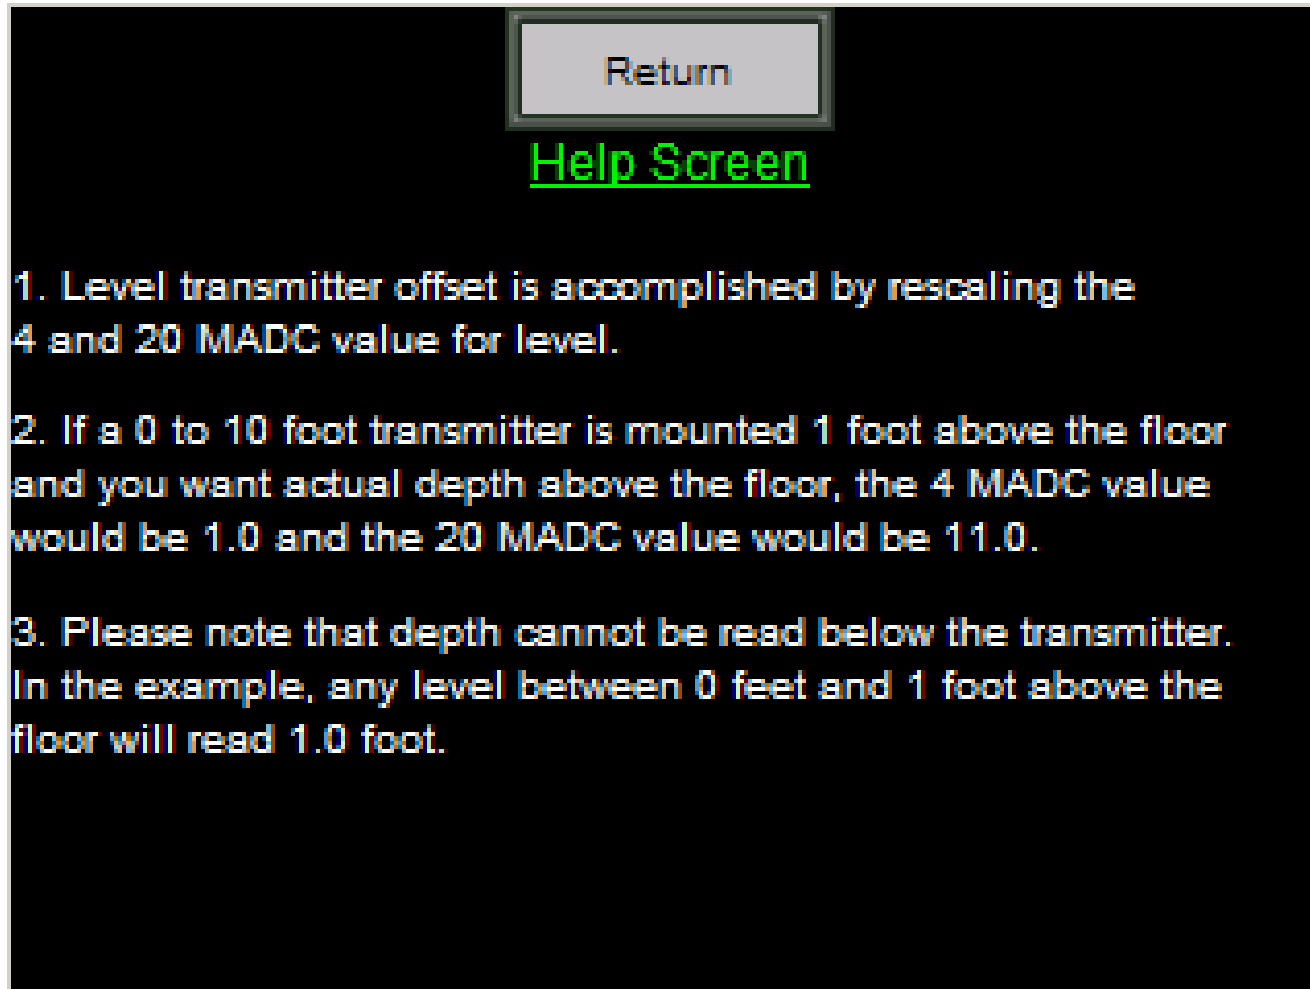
Return

Help Screen

1. Level transmitter offset is accomplished by rescaling the 4 and 20 MADC value for level.

2. If a 0 to 10 foot transmitter is mounted 1 foot above the floor and you want actual depth above the floor, the 4 MADC value would be 1.0 and the 20 MADC value would be 11.0.

3. Please note that depth cannot be read below the transmitter. In the example, any level between 0 feet and 1 foot above the floor will read 1.0 foot.